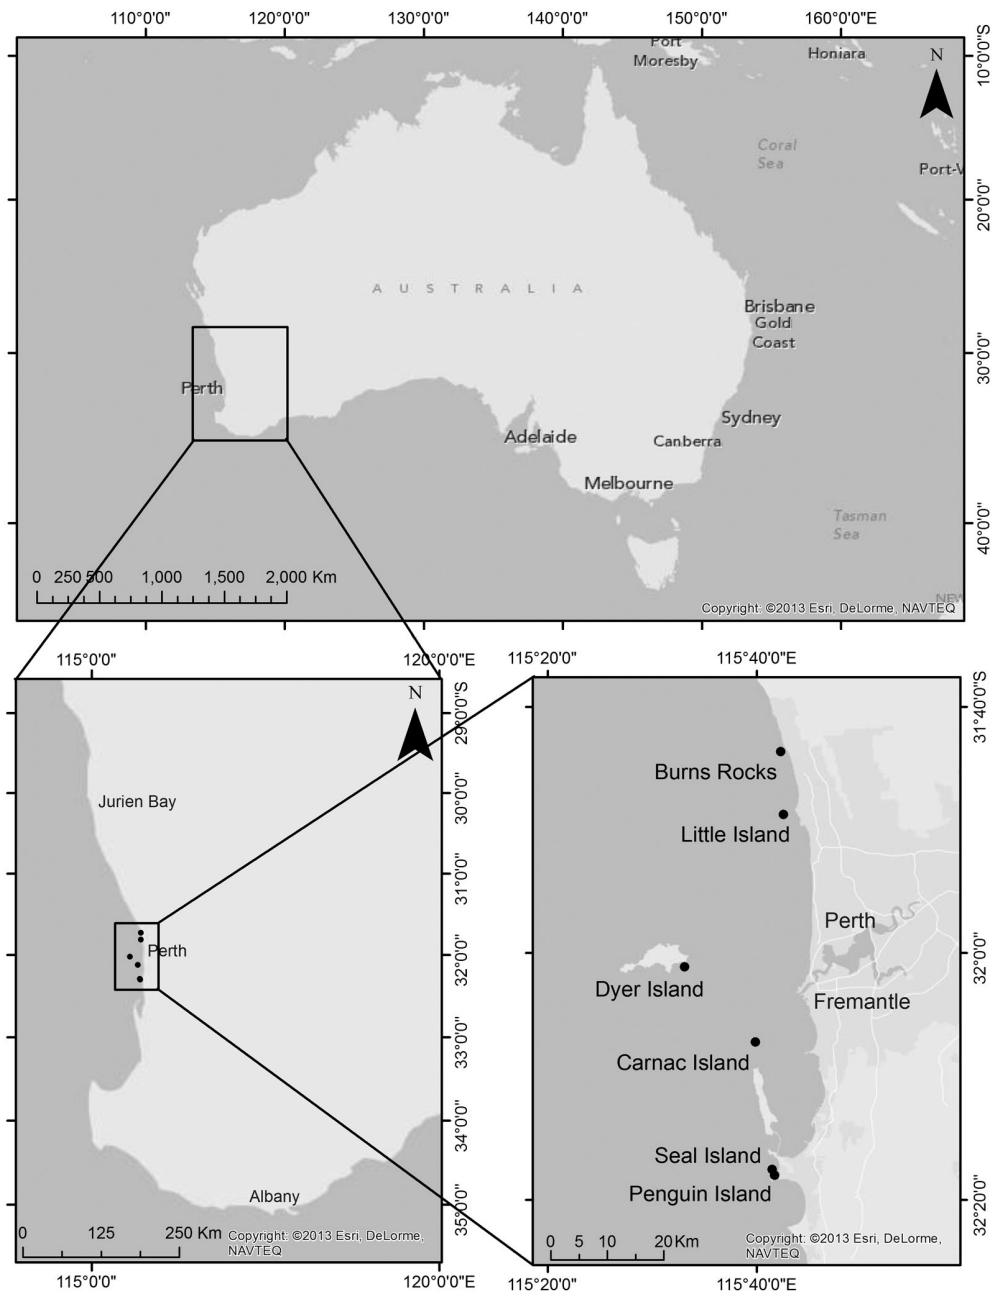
110°0'0" 120°0'0" 130°0'0" 140°0'0" 150°0'0" 160°0'0"E

Port Moresby
Honiara
N
10°0'0"S
Coral Sea
Port-V
20°0'0"S
AUSTRALIA
Brisbane
Gold Coast
Perth
30°0'0"S
Sydney
Adelaide
Canberra
Melbourne
Tasman Sea
40°0'0"S
0 250 500 1,000 1,500 2,000 Km
NEW
Copyright: ©2013 Esri, DeLorme, NAVTEQ

115°0'0" 120°0'0"E
N
29°0'0"S
Jurien Bay
30°0'0"S
31°0'0"S
Perth
32°0'0"S
33°0'0"S
34°0'0"S
Albany
35°0'0"S
0 125 250 Km
Copyright: ©2013 Esri, DeLorme, NAVTEQ
115°0'0" 120°0'0"E

115°20'0" 115°40'0"E
31°40'0"S
Burns Rocks
Little Island
Perth
32°0'0"S
Dyer Island
Fremantle
Carnac Island
Seal Island
Penguin Island
32°20'0"S
0 5 10 20 Km
Copyright: ©2013 Esri, DeLorme, NAVTEQ
115°20'0" 115°40'0"E